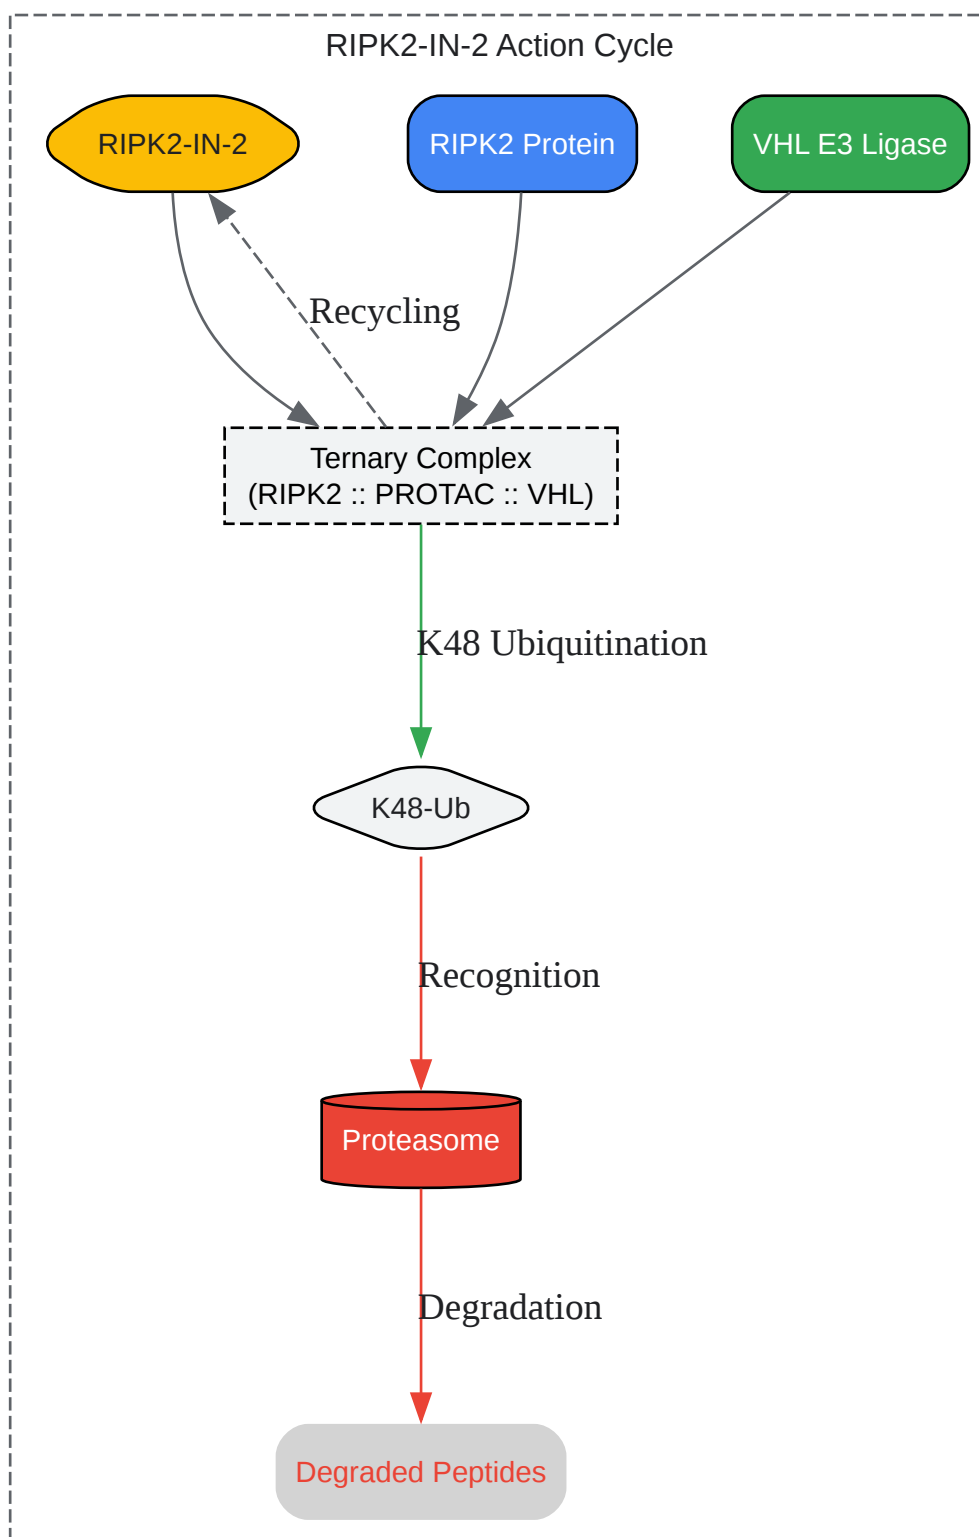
RIPK2-IN-2 Action Cycle

RIPK2-IN-2

RIPK2 Protein

VHL E3 Ligase

Recycling

Ternary Complex
(RIPK2 :: PROTAC :: VHL)

K48 Ubiquitination

K48-Ub

Recognition

Proteasome

Degradation

Degraded Peptides